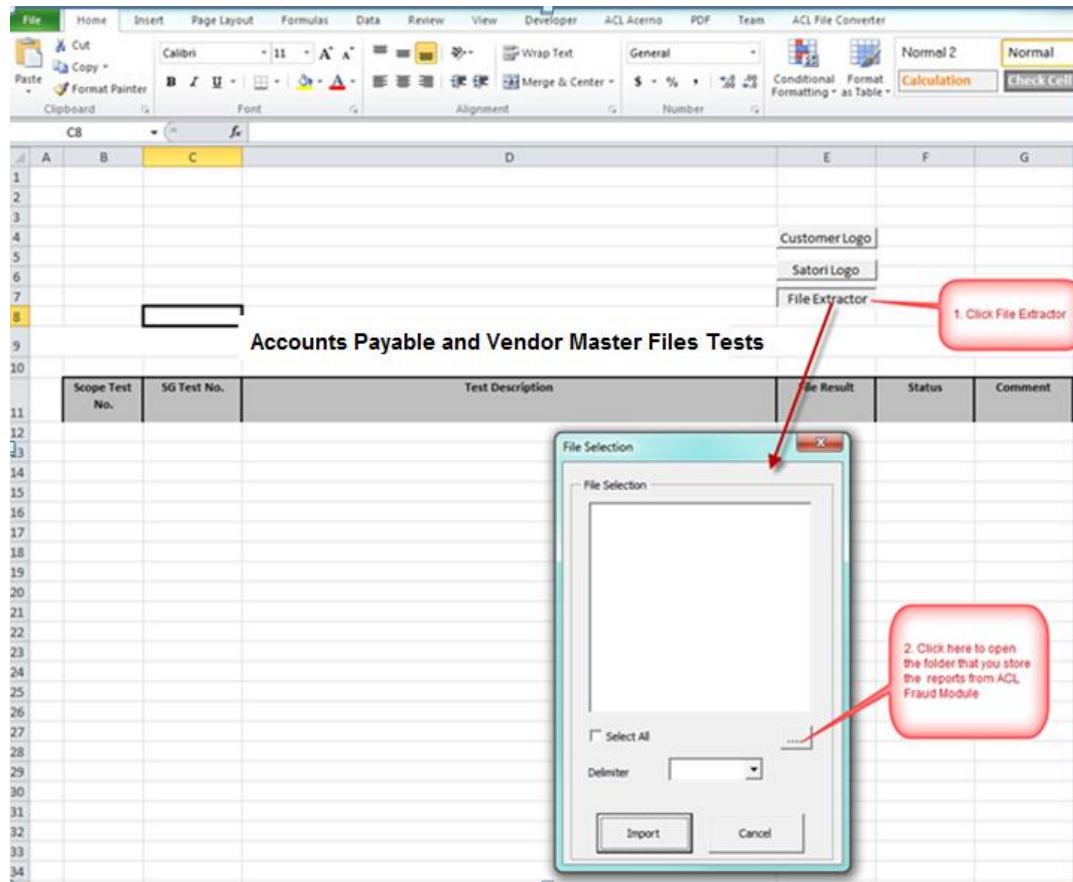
File Home Insert Page Layout Formulas Data Review View Developer ACL Acerno PDF Team ACL File Converter

Paste Cut Copy Format Painter Clipboard

Calibri 11 $A^{\hat{}}$ $A^{\check{}}$ B I U Font

Wrap Text Merge & Center Alignment

General $ % , Number

Conditional Formatting Format as Table

Normal 2 Normal Calculation Check Cell

C8 $f_x$

A B C D E F G

1 2 3 4 5 6 7 8 9 10 11 12 13 14 15 16 17 18 19 20 21 22 23 24 25 26 27 28 29 30 31 32 33 34

Customer Logo

Satori Logo

File Extractor

1. Click File Extractor

Accounts Payable and Vendor Master Files Tests

| Scope Test No. | SG Test No. | Test Description | File Result | Status | Comment |
|---|---|---|---|---|---|

File Selection

File Selection

Select All

...

Delimiter

Import Cancel

2. Click here to open the folder that you store the reports from ACL Fraud Module